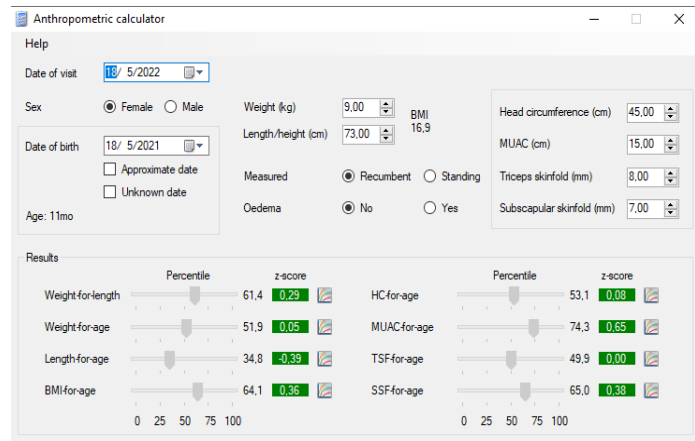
Anthropometric calculator

Help

Date of visit 18/ 5/2022

Sex Female Male

Date of birth 18/ 5/2021

Approximate date

Unknown date

Age: 11mo

Weight (kg) 9,00

Length/height (cm) 73,00

BMI 16,9

Measured Recumbent Standing

Oedema No Yes

Head circumference (cm) 45,00

MUAC (cm) 15,00

Triceps skinfold (mm) 8,00

Subscapular skinfold (mm) 7,00

Results

| | Percentile | z-score |
|---|---|---|
| Weight-for-length | 61,4 | 0,29 |
| Weight-for-age | 51,9 | 0,05 |
| Length-for-age | 34,8 | -0,39 |
| BMI-for-age | 64,1 | 0,36 |

0 25 50 75 100

| | Percentile | z-score |
|---|---|---|
| HC-for-age | 53,1 | 0,08 |
| MUAC-for-age | 74,3 | 0,65 |
| TSF-for-age | 49,9 | 0,00 |
| SSF-for-age | 65,0 | 0,38 |

0 25 50 75 100